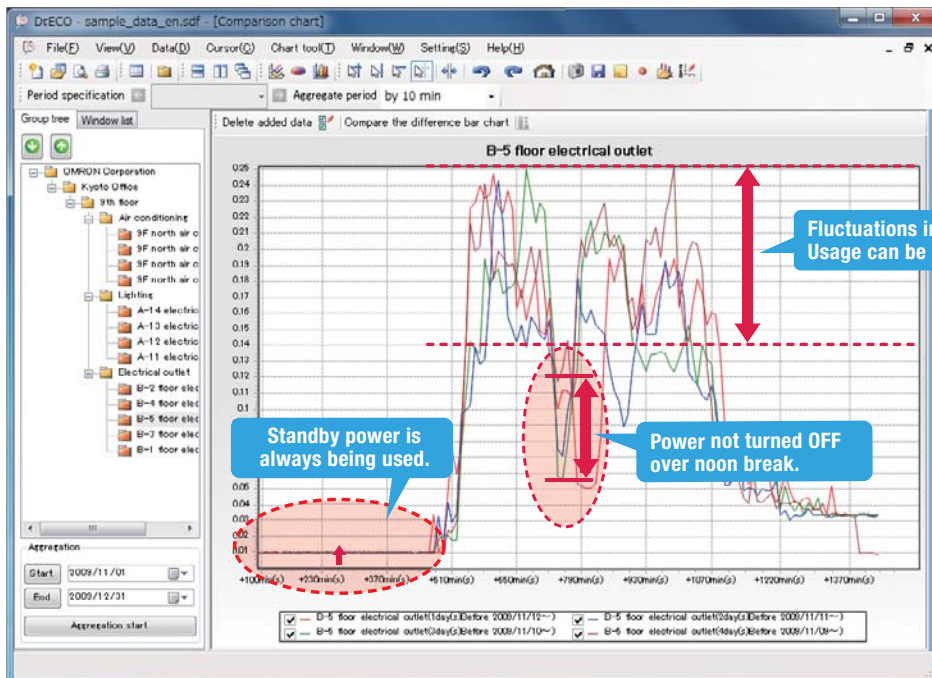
DrECO - sample_data_en.sdf - [Comparison chart]

File(F) View(V) Data(D) Cursor(C) Chart tool(T) Window(W) Setting(S) Help(H)

Period specification | Aggregate period | by 10 min

Group tree | Window list

OMRON Corporation
Kyoto Office
9th floor
Air conditioning
9F north air c
9F north air c
9F north air c
9F north air c
Lighting
A-14 electric
A-13 electric
A-12 electric
A-11 electric
Electrical outlet
B-2 floor elec
B-4 floor elec
B-5 floor elec
B-3 floor elec
B-1 floor elec

Aggregation
Start 2009/11/01
End 2009/12/31
Aggregation start

Delete added data | Compare the difference bar chart

B-5 floor electrical outlet

0.25
0.24
0.23
0.22
0.21
0.2
0.19
0.18
0.17
0.16
0.15
0.14
0.13
0.12
0.11
0.1
0.05
0.04
0.03
0.02
0.01

+100min(s) +230min(s) +370min(s) +510min(s) +650min(s) +790min(s) +930min(s) +1070min(s) +1220min(s) +1370min(s)

Fluctuations in Usage can be

Standby power is always being used.

Power not turned OFF over noon break.

D-5 floor electrical outlet(1day(s)Before 2009/11/12~)
D-5 floor electrical outlet(2day(s)Before 2009/11/11~)
B-5 floor electrical outlet(3day(s)Before 2009/11/10~)
B-5 floor electrical outlet(4day(s)Before 2009/11/09~)